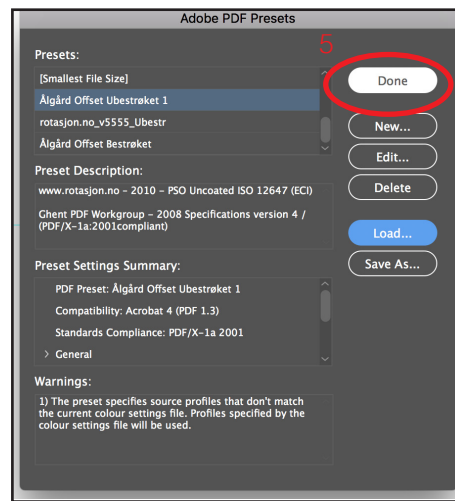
Adobe PDF Presets

Presets:

[Smallest File Size]

Ålgård Offset Ubestrøket 1

rotasjon.no_v5555_Ubestr

Ålgård Offset Bestrøket

5

Done

New...

Edit...

Delete

Load...

Save As...

Preset Description:

www.rotasjon.no - 2010 - PSO Uncoated ISO 12647 (ECI)

Ghent PDF Workgroup - 2008 Specifications version 4 / (PDF/X-1a:2001compliant)

Preset Settings Summary:

PDF Preset: Ålgård Offset Ubestrøket 1

Compatibility: Acrobat 4 (PDF 1.3)

Standards Compliance: PDF/X-1a 2001

> General

Warnings:

1) The preset specifies source profiles that don't match the current colour settings file. Profiles specified by the colour settings file will be used.